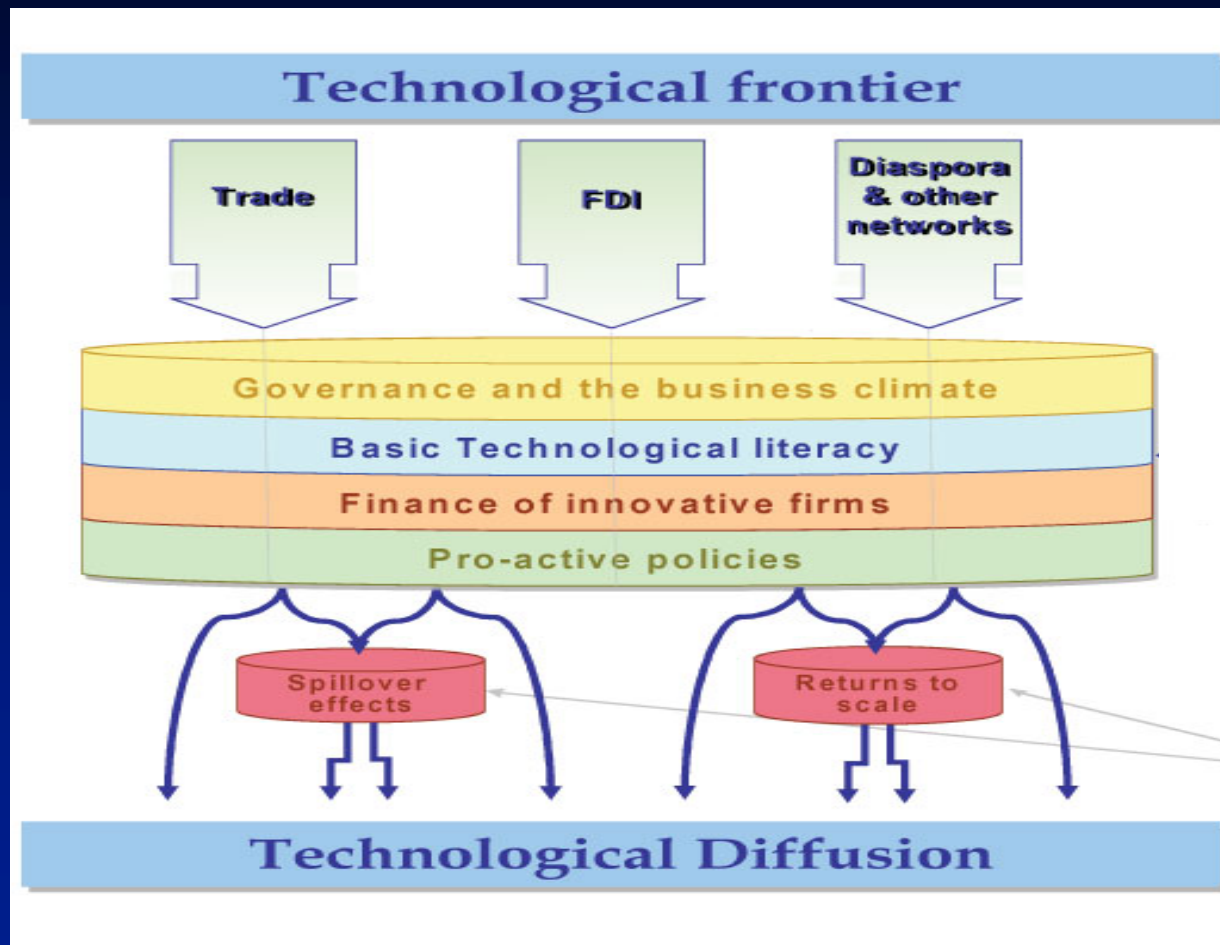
Technological frontier

Trade

FDI

Diaspora & other networks

Governance and the business climate

Basic Technological literacy

Finance of innovative firms

Pro-active policies

Spillover effects

Returns to scale

Technological Diffusion